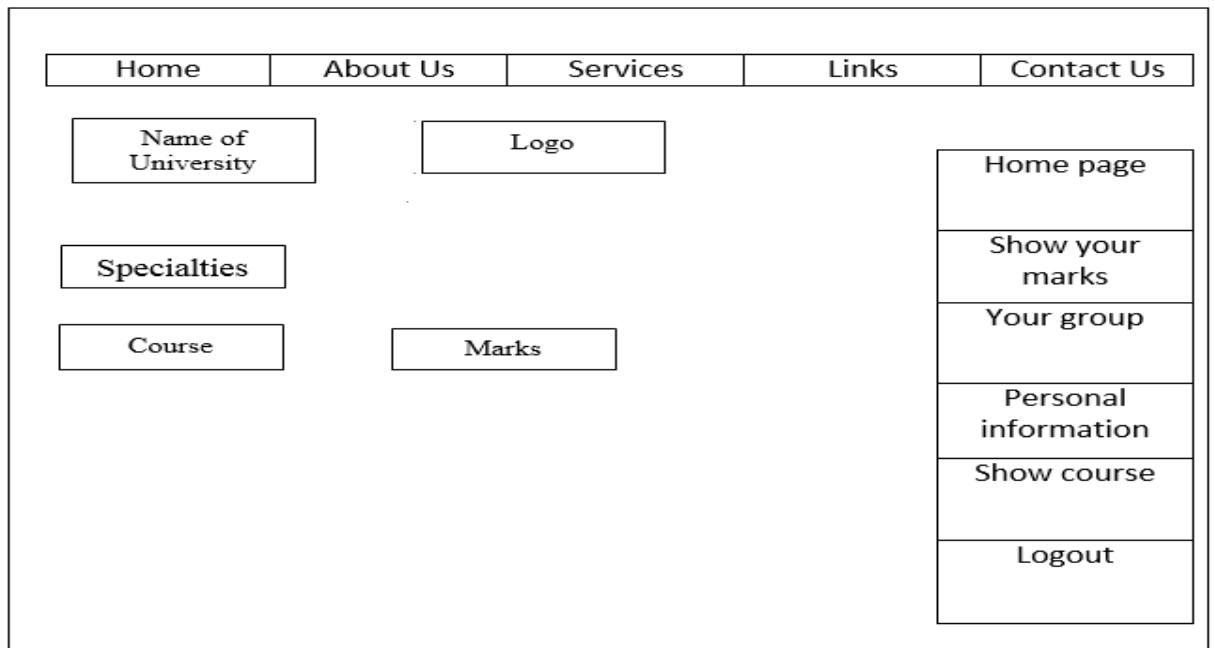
| Home | About Us | Services | Links | Contact Us |
|---|---|---|---|---|

Name of University

Logo

Specialties

Course

Marks

Home page

Show your marks

Your group

Personal information

Show course

Logout